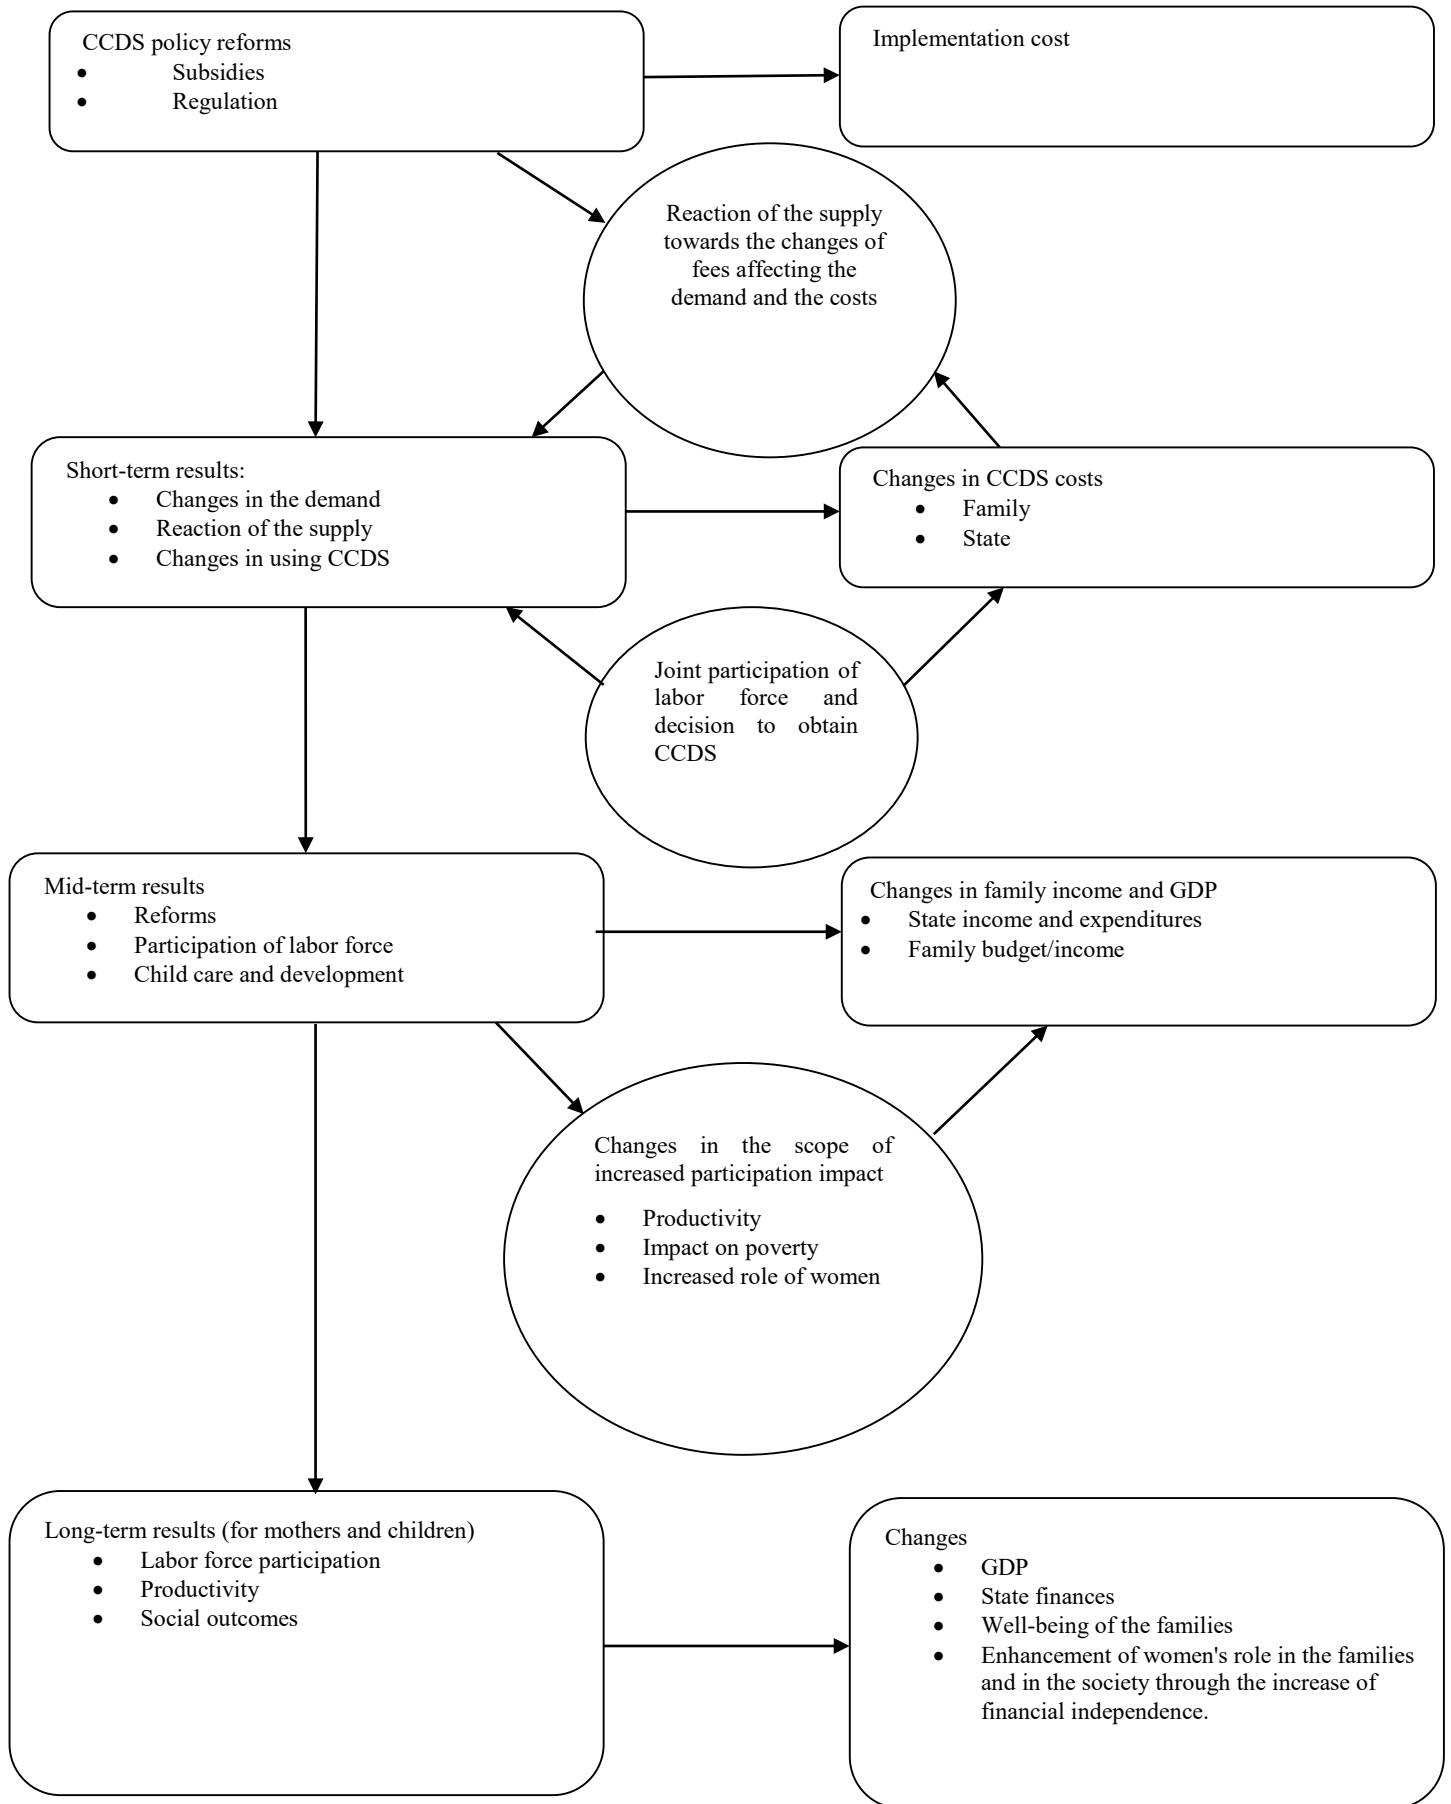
CCDS policy reforms
- Subsidies
- Regulation

Implementation cost

Reaction of the supply towards the changes of fees affecting the demand and the costs

Short-term results:
- Changes in the demand
- Reaction of the supply
- Changes in using CCDS

Changes in CCDS costs
- Family
- State

Joint participation of labor force and decision to obtain CCDS

Mid-term results
- Reforms
- Participation of labor force
- Child care and development

Changes in family income and GDP
- State income and expenditures
- Family budget/income

Changes in the scope of increased participation impact
- Productivity
- Impact on poverty
- Increased role of women

Long-term results (for mothers and children)
- Labor force participation
- Productivity
- Social outcomes

Changes
- GDP
- State finances
- Well-being of the families
- Enhancement of women's role in the families and in the society through the increase of financial independence.